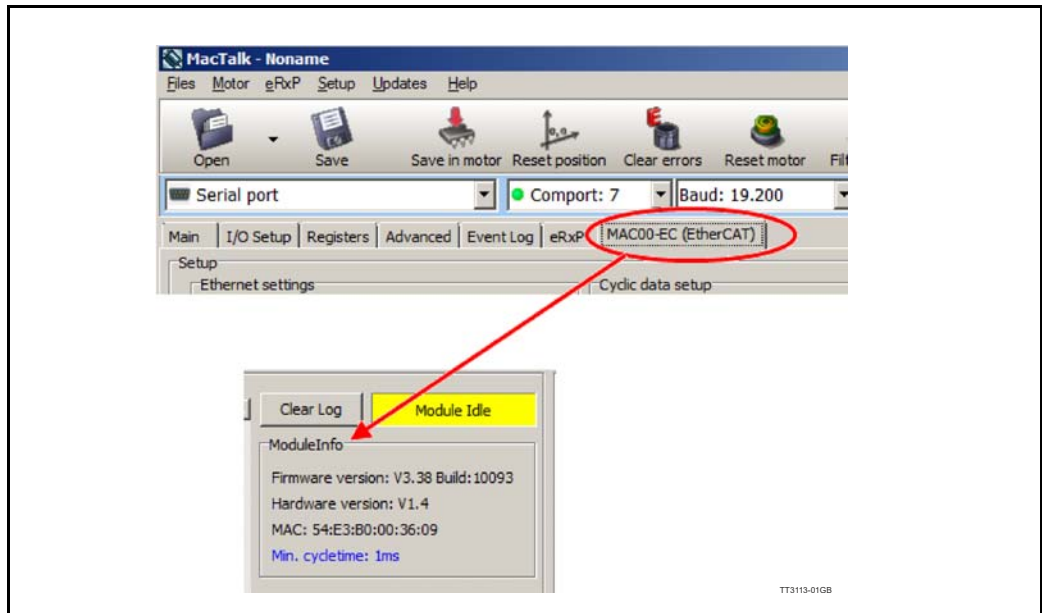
MacTalk - Noname

Files Motor eRxP Setup Updates Help

Open Save Save in motor Reset position Clear errors Reset motor Fil

Serial port

Comport: 7

Baud: 19.200

Main | I/O Setup | Registers | Advanced | Event Log | eRxP | MAC00-EC (EtherCAT)

Setup

Ethernet settings

Cyclic data setup

Clear Log

Module Idle

ModuleInfo

Firmware version: V3.38 Build:10093

Hardware version: V1.4

MAC: 54:E3:B0:00:36:09

Min. cycletime: 1ms

TT3113-01GB